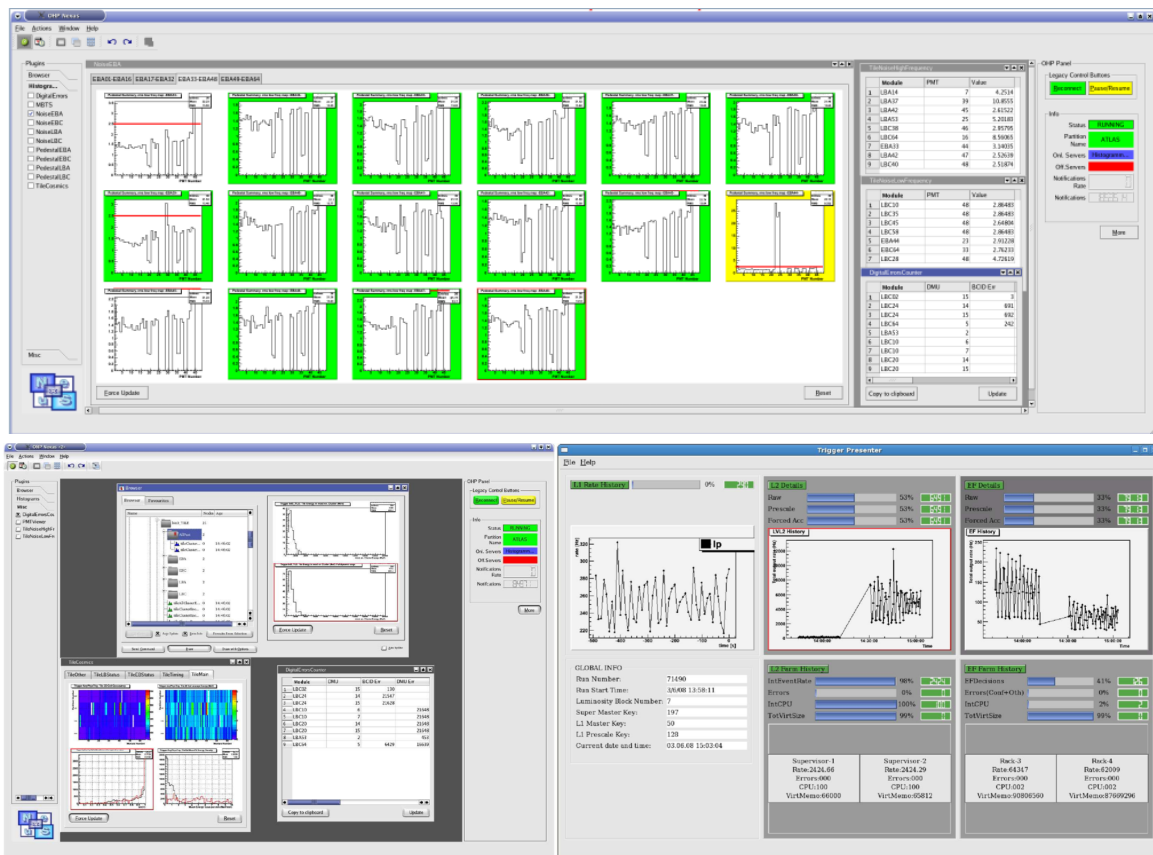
OHP Nexus

File Actions Window Help

Plugins
Browser
Histogra...
DigitalErrors
MBTS
NoiseEBA
NoiseEBC
NoiseLBA
NoiseLBC
PedestalEBA
PedestalEBC
PedestalLBA
PedestalLBC
TileCosmics

Misc

NoiseEBA
EBA01-EBA16 EBA17-EBA32 EBA33-EBA48 EBA49-EBA64

Force Update
Reset

TileNoiseHighFrequency

| | Module | PMT | Value |
|---|---|---|---|
| 1 | LBA14 | 7 | 4.2514 |
| 2 | LBA37 | 39 | 10.8555 |
| 3 | LBA42 | 45 | 2.61522 |
| 4 | LBA53 | 25 | 5.20183 |
| 5 | LBC38 | 46 | 2.85795 |
| 6 | LBC64 | 16 | 8.59065 |
| 7 | EBA33 | 44 | 3.34035 |
| 8 | LBA42 | 47 | 2.52639 |
| 9 | LBC40 | 48 | 2.51874 |

TileNoiseLowFrequency

| | Module | PMT | Value |
|---|---|---|---|
| 1 | LBC10 | 48 | 2.86483 |
| 2 | LBC35 | 48 | 2.86483 |
| 3 | LBC45 | 48 | 2.64804 |
| 4 | LBC58 | 48 | 2.86483 |
| 5 | EBA44 | 23 | 2.91228 |
| 6 | EBC64 | 33 | 2.76233 |
| 7 | LBC28 | 48 | 4.72619 |

DigitalErrorsCounter

| | Module | DMU | BCID Err |
|---|---|---|---|
| 1 | LBC02 | 15 | 3 |
| 2 | LBC24 | 14 | 691 |
| 3 | LBC24 | 15 | 692 |
| 4 | LBC64 | 5 | 242 |
| 5 | LBA53 | 2 | |
| 6 | LBC10 | 6 | |
| 7 | LBC10 | 7 | |
| 8 | LBC20 | 14 | |
| 9 | LBC20 | 15 | |

Copy to clipboard
Update

OHP Panel
Legacy Control Buttons
Reconnect Paused/Resume
Info
Status RUNNING
Partition Name ATLAS
Onl. Servers Histogramm...
Off.Servers
Notifications Rate
Notifications
More

Trigger Presenter
File Help
L1 Rate History 0%
L2 Details
Raw 53%
Prescale 53%
Forced Acc 53%
LVL2 History
EF Details
Raw 33%
Prescale 33%
Forced Acc 33%
EF History
lp
GLOBAL INFO
Run Number: 71490
Run Start Time: 3/6/08 13:58:11
Luminosity Block Number: 7
Super Master Key: 197
L1 Master Key: 50
L1 Prescale Key: 128
Current date and time: 03.06.08 15:03:04
L2 Farm History
IntEventRate 98%
Errors 0%
IntCPU 100%
TotVirtSize 99%
Supervisor-1 Rate:2424.66 Errors:000 CPU:100 VirtMemo:66000
Supervisor-2 Rate:2424.29 Errors:000 CPU:100 VirtMemo:65812
EF Farm History
EFDecisions 41%
Errors(Conf+Oth) 0%
IntCPU 2%
TotVirtSize 99%
Rack-3 Rate:64347 Errors:000 CPU:002 VirtMemo:90806560
Rack-4 Rate:62009 Errors:000 CPU:002 VirtMemo:87609296